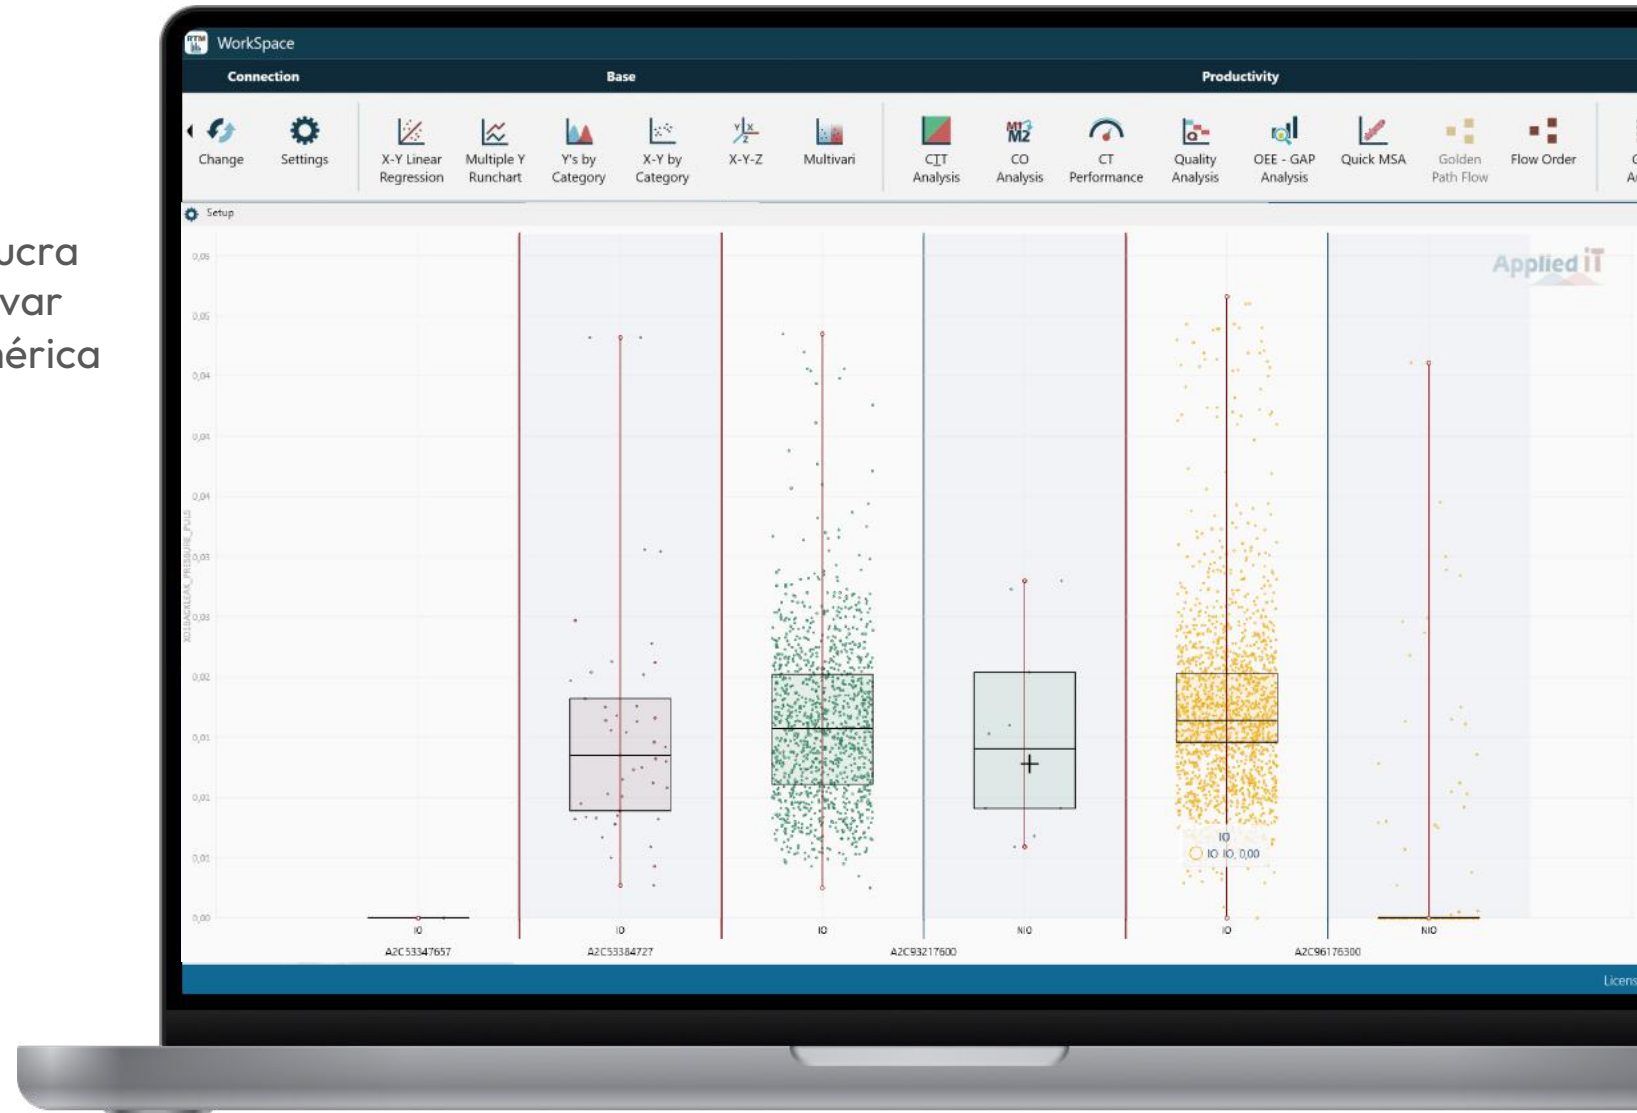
ucra
var
nérica

WorkSpace

Connection
Base
Productivity

Change
Settings
X-Y Linear Regression
Multiple Y Runchart
Y's by Category
X-Y by Category
X-Y-Z
Multivari
CIT Analysis
CO Analysis
CT Performance
Quality Analysis
OEE - GAP Analysis
Quick MSA
Golden Path Flow
Flow Order

Setup

Applied iT

0,06
0,05
0,04
0,04
0,04
0,03
0,03
0,02
0,01
0,01
0,01
0,00

IO
IO
IO
NIO
IO
NIO

IO
IO IO, 0,00

A2C53347657
A2C53384727
A2C93217600
A2C96176300

Licens